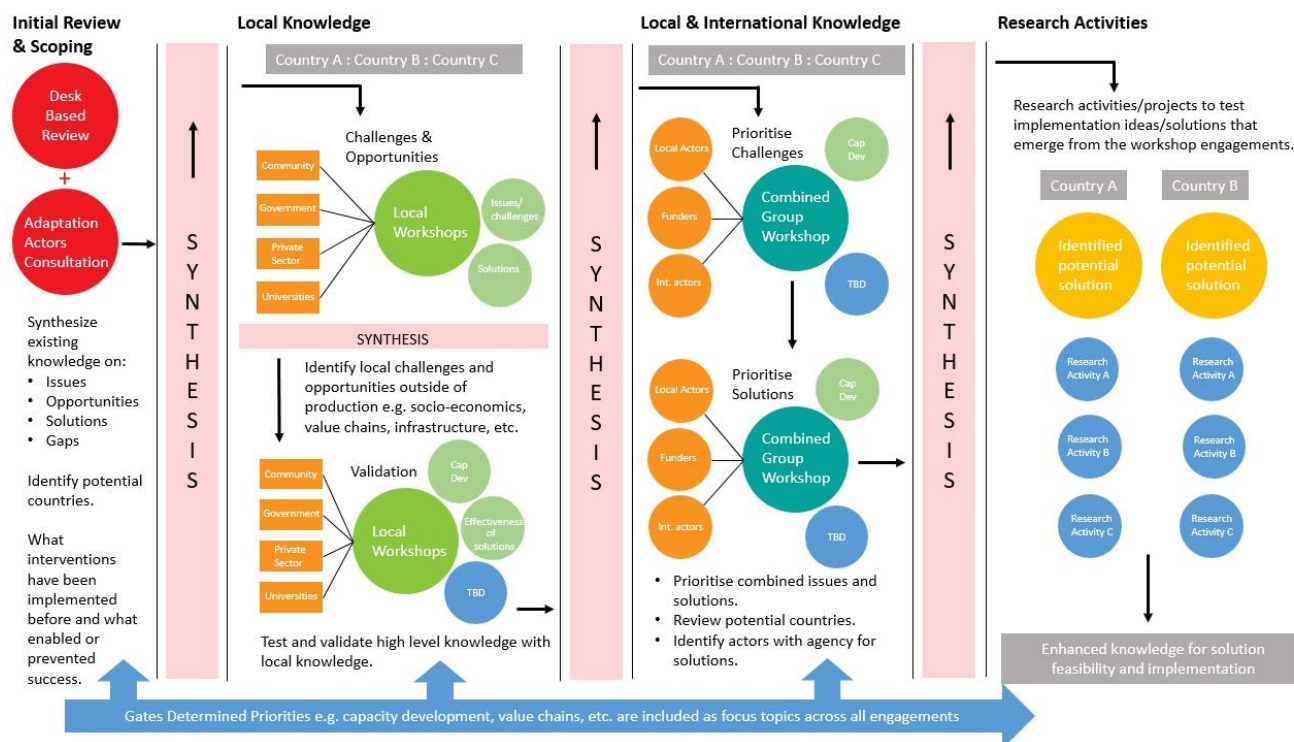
Initial Review & Scoping

Desk Based Review

+

Adaptation Actors Consultation

Synthesize existing knowledge on:
• Issues
• Opportunities
• Solutions
• Gaps

Identify potential countries.

What interventions have been implemented before and what enabled or prevented success.

SYNTHESIS

Local Knowledge

Country A : Country B : Country C

Challenges & Opportunities

Community
Government
Private Sector
Universities

Local Workshops

Issues/ challenges

Solutions

SYNTHESIS

Identify local challenges and opportunities outside of production e.g. socio-economics, value chains, infrastructure, etc.

Validation

Community
Government
Private Sector
Universities

Local Workshops

Cap Dev

Effectiveness of solutions

TBD

Test and validate high level knowledge with local knowledge.

SYNTHESIS

Local & International Knowledge

Country A : Country B : Country C

Prioritise Challenges

Local Actors
Funders
Int. actors

Combined Group Workshop

Cap Dev

TBD

Prioritise Solutions

Local Actors
Funders
Int. actors

Combined Group Workshop

Cap Dev

TBD

• Prioritise combined issues and solutions.
• Review potential countries.
• Identify actors with agency for solutions.

SYNTHESIS

Research Activities

Research activities/projects to test implementation ideas/solutions that emerge from the workshop engagements.

Country A

Identified potential solution

Research Activity A
Research Activity B
Research Activity C

Country B

Identified potential solution

Research Activity A
Research Activity B
Research Activity C

Enhanced knowledge for solution feasibility and implementation

Gates Determined Priorities e.g. capacity development, value chains, etc. are included as focus topics across all engagements